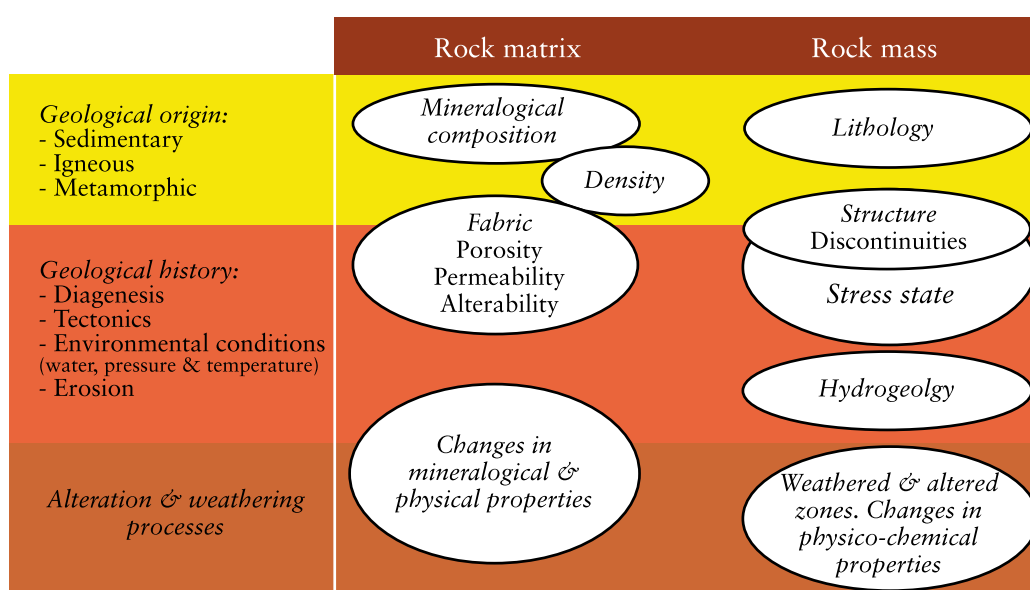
| | Rock matrix | Rock mass |
|---|---|---|
| Geological origin: - Sedimentary - Igneous - Metamorphic | Mineralogical composition; Density | Lithology |
| Geological history: - Diagenesis - Tectonics - Environmental conditions (water, pressure & temperature) - Erosion | Fabric Porosity Permeability Alterability | Structure Discontinuities; Stress state; Hydrogeolgy |
| Alteration & weathering processes | Changes in mineralogical & physical properties | Weathered & altered zones. Changes in physico-chemical properties |